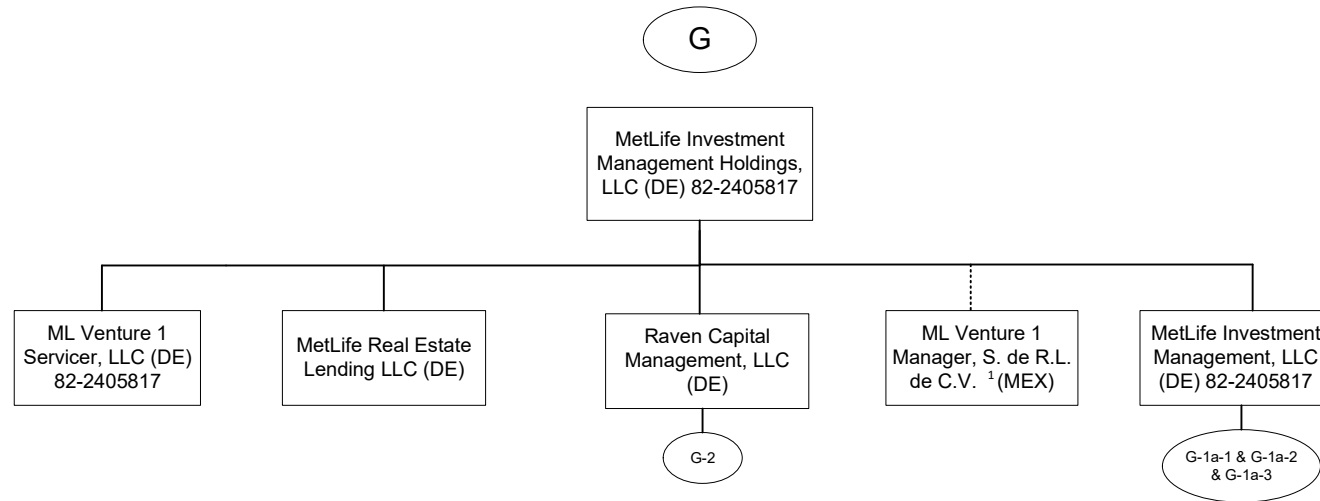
G

MetLife Investment Management Holdings, LLC (DE) 82-2405817

ML Venture 1 Servicer, LLC (DE) 82-2405817

MetLife Real Estate Lending LLC (DE)

Raven Capital Management, LLC (DE)

G-2

ML Venture 1 Manager, S. de R.L. de C.V. $^1$(MEX)

MetLife Investment Management, LLC (DE) 82-2405817

G-1a-1 & G-1a-2 & G-1a-3